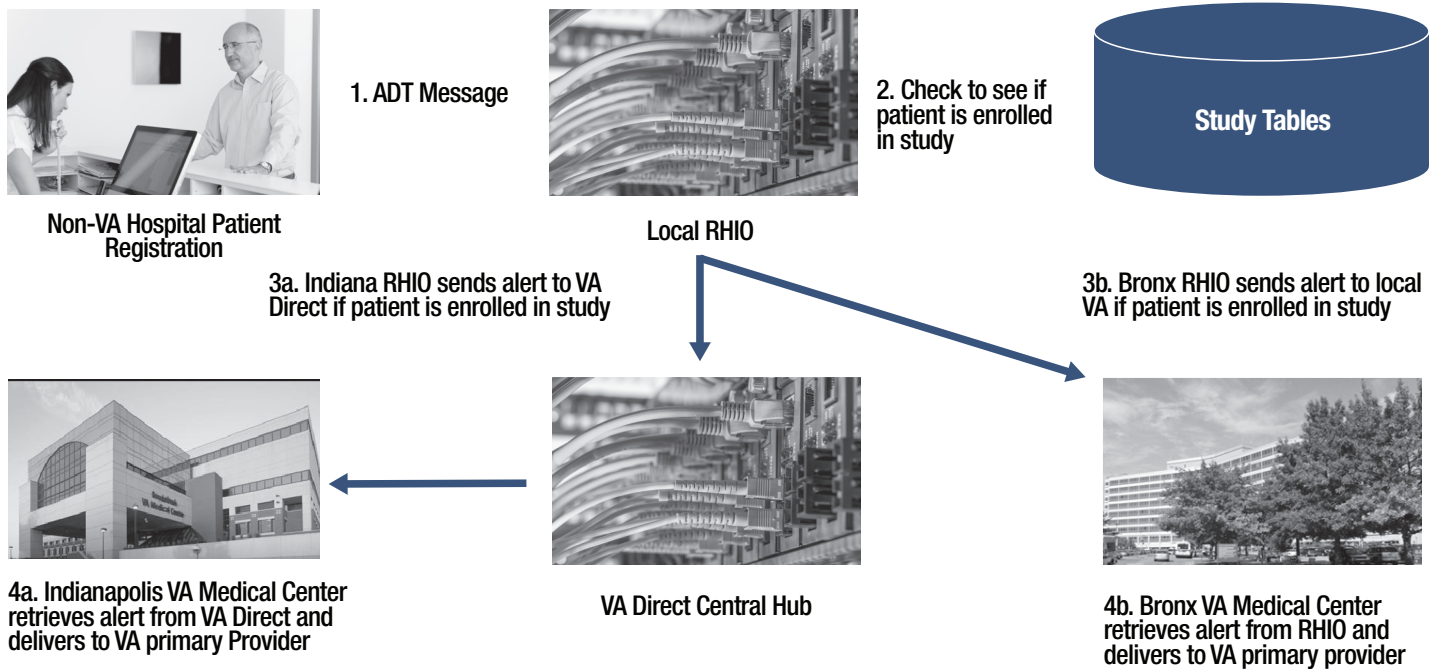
1. ADT Message

2. Check to see if patient is enrolled in study

Study Tables

Non-VA Hospital Patient Registration

Local RHIO

3a. Indiana RHIO sends alert to VA Direct if patient is enrolled in study

3b. Bronx RHIO sends alert to local VA if patient is enrolled in study

4a. Indianapolis VA Medical Center retrieves alert from VA Direct and delivers to VA primary Provider

VA Direct Central Hub

4b. Bronx VA Medical Center retrieves alert from RHIO and delivers to VA primary provider